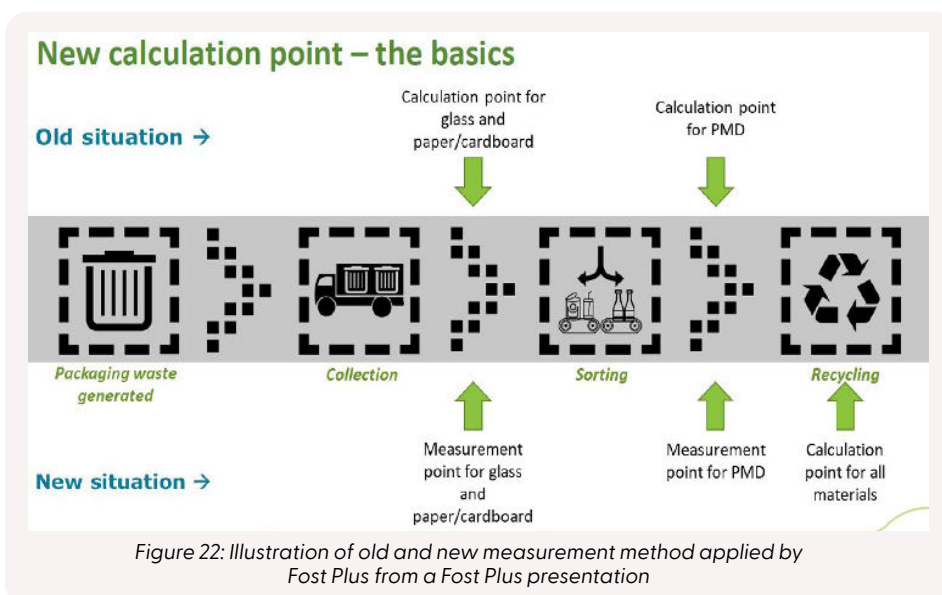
New calculation point – the basics

Old situation →

Calculation point for glass and paper/cardboard

Calculation point for PMD

Packaging waste generated

Collection

Sorting

Recycling

New situation →

Measurement point for glass and paper/cardboard

Measurement point for PMD

Calculation point for all materials

Figure 22: Illustration of old and new measurement method applied by Fost Plus from a Fost Plus presentation